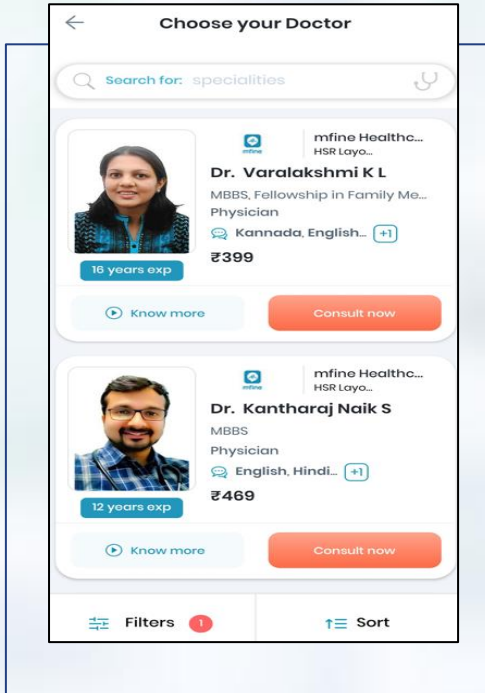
Choose your Doctor

Search for: specialities

mfine

mfine Healthc...
HSR Layo...

Dr. Varalakshmi K L

MBBS, Fellowship in Family Me...

Physician

Kannada, English... +1

₹399

16 years exp

Know more

Consult now

mfine

mfine Healthc...
HSR Layo...

Dr. Kantharaj Naik S

MBBS

Physician

English, Hindi... +1

₹469

12 years exp

Know more

Consult now

Filters 1

Sort